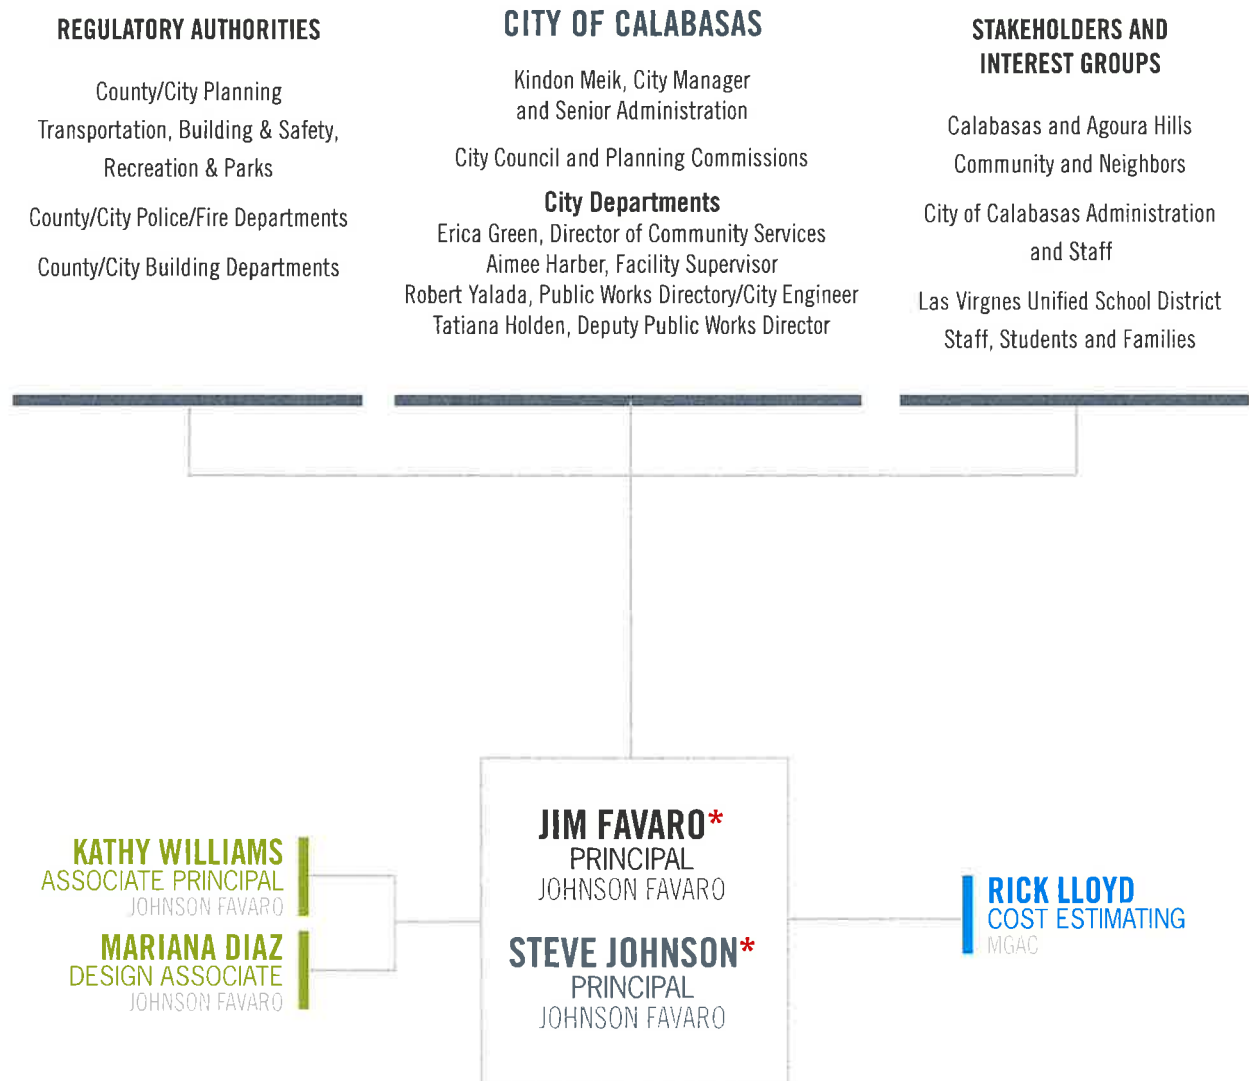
REGULATORY AUTHORITIES

County/City Planning
Transportation, Building & Safety, Recreation & Parks

County/City Police/Fire Departments

County/City Building Departments

CITY OF CALABASAS

Kindon Meik, City Manager and Senior Administration

City Council and Planning Commissions

City Departments
Erica Green, Director of Community Services
Aimee Harber, Facility Supervisor
Robert Yalada, Public Works Directory/City Engineer
Tatiana Holden, Deputy Public Works Director

STAKEHOLDERS AND INTEREST GROUPS

Calabasas and Agoura Hills Community and Neighbors

City of Calabasas Administration and Staff

Las Virgnes Unified School District Staff, Students and Families

KATHY WILLIAMS
ASSOCIATE PRINCIPAL
JOHNSON FAVARO

MARIANA DIAZ
DESIGN ASSOCIATE
JOHNSON FAVARO

JIM FAVARO*
PRINCIPAL
JOHNSON FAVARO

STEVE JOHNSON*
PRINCIPAL
JOHNSON FAVARO

RICK LLOYD
COST ESTIMATING
MGAC